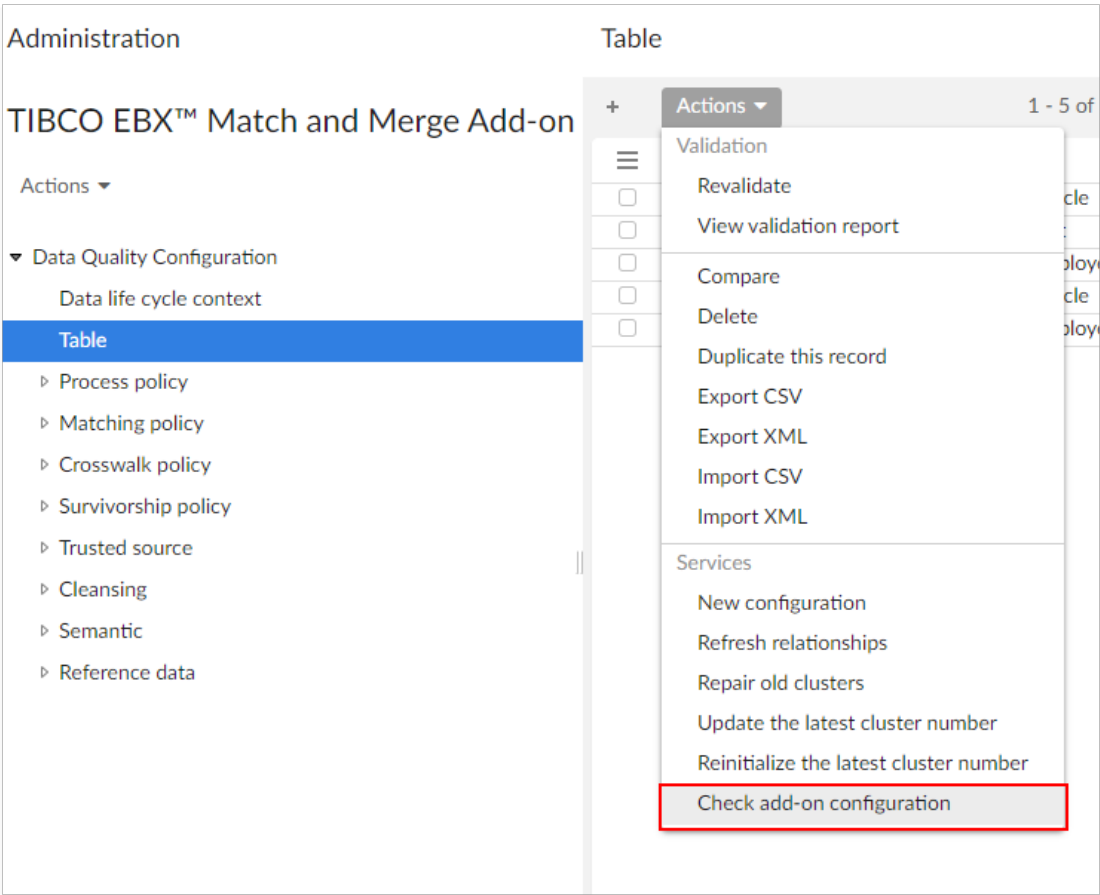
Administration

TIBCO EBX™ Match and Merge Add-on

Actions

Data Quality Configuration
Data life cycle context
Table
Process policy
Matching policy
Crosswalk policy
Survivorship policy
Trusted source
Cleansing
Semantic
Reference data

Table

+
Actions
1 - 5 of

Validation
Revalidate
View validation report
Compare
Delete
Duplicate this record
Export CSV
Export XML
Import CSV
Import XML
Services
New configuration
Refresh relationships
Repair old clusters
Update the latest cluster number
Reinitialize the latest cluster number
Check add-on configuration

cle
t
ploy
cle
ploy